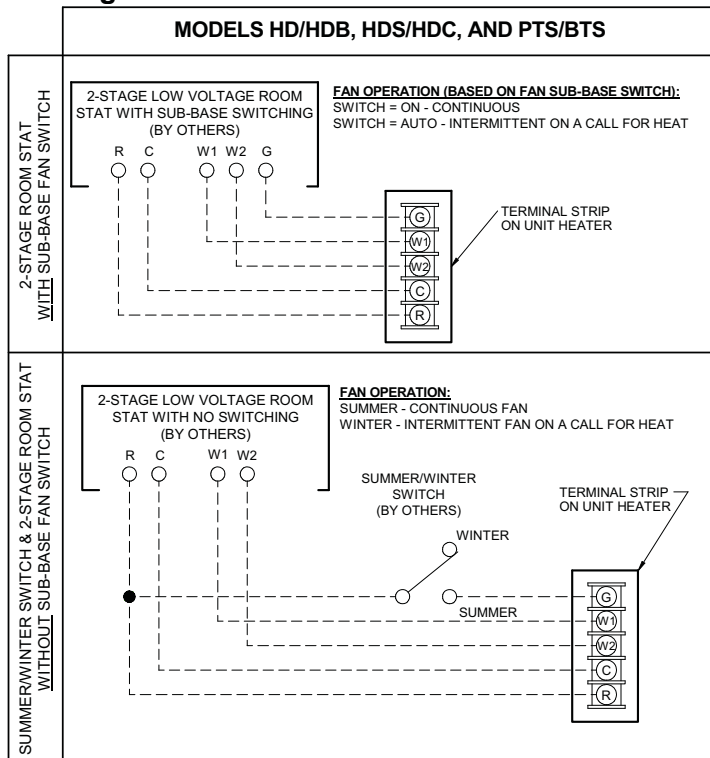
MODELS HD/HDB, HDS/HDC, AND PTS/BTS

2-STAGE ROOM STAT WITH SUB-BASE FAN SWITCH

2-STAGE LOW VOLTAGE ROOM STAT WITH SUB-BASE SWITCHING (BY OTHERS)

R C W1 W2 G

FAN OPERATION (BASED ON FAN SUB-BASE SWITCH):
SWITCH = ON - CONTINUOUS
SWITCH = AUTO - INTERMITTENT ON A CALL FOR HEAT

TERMINAL STRIP ON UNIT HEATER

G
W1
W2
C
R

SUMMER/WINTER SWITCH & 2-STAGE ROOM STAT WITHOUT SUB-BASE FAN SWITCH

2-STAGE LOW VOLTAGE ROOM STAT WITH NO SWITCHING (BY OTHERS)

R C W1 W2

FAN OPERATION:
SUMMER - CONTINUOUS FAN
WINTER - INTERMITTENT FAN ON A CALL FOR HEAT

SUMMER/WINTER SWITCH (BY OTHERS)

TERMINAL STRIP ON UNIT HEATER

WINTER

SUMMER

G
W1
W2
C
R